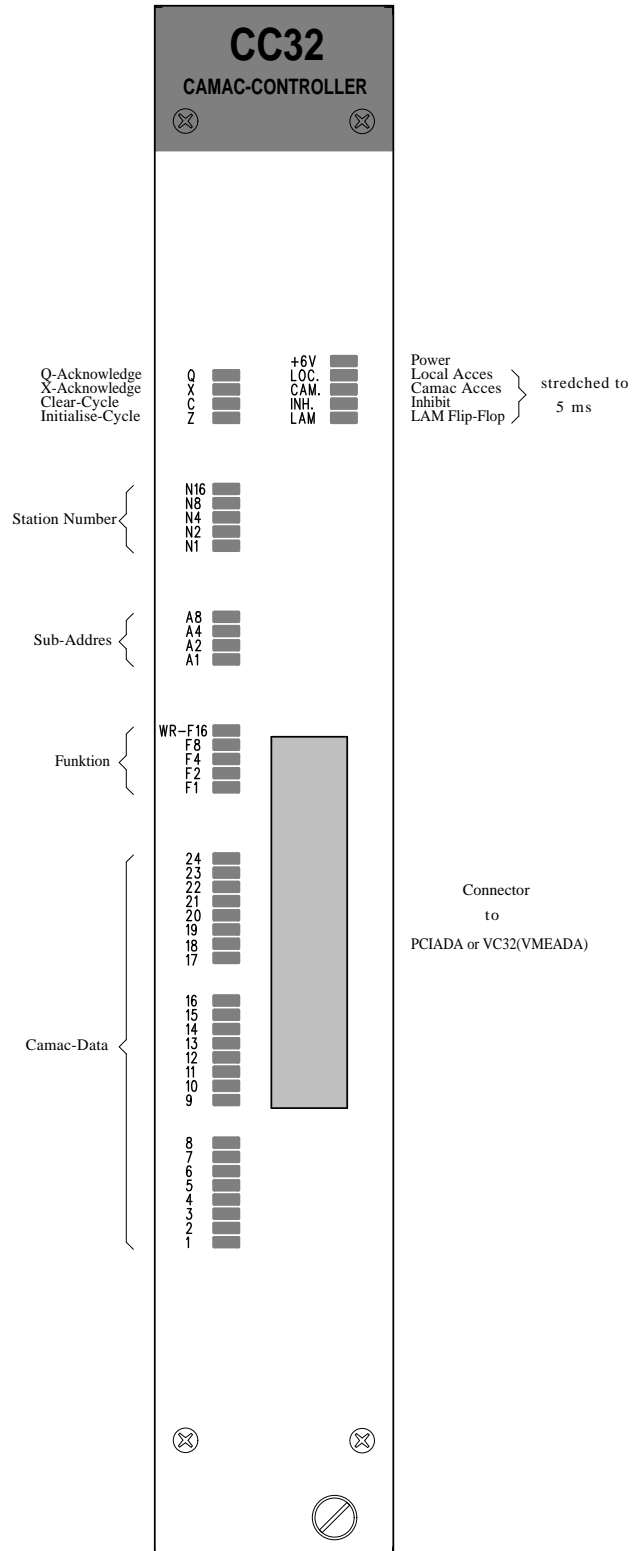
CC32
CAMAC-CONTROLLER

Q-Acknowledge
X-Acknowledge
Clear-Cycle
Initialise-Cycle

Q
X
C
Z

+6V
LOC.
CAM.
INH.
LAM

Power
Local Acces
Camac Acces
Inhibit
LAM Flip-Flop

stredched to 5 ms

Station Number

N16
N8
N4
N2
N1

Sub-Addres

A8
A4
A2
A1

Funktion

WR-F16
F8
F4
F2
F1

Camac-Data

24
23
22
21
20
19
18
17

16
15
14
13
12
11
10
9

8
7
6
5
4
3
2
1

Connector
to
PCIADA or VC32(VMEADA)